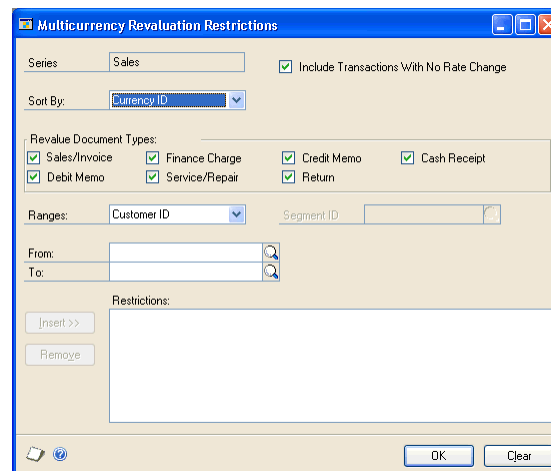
Multicurrency Revaluation Restrictions

Series Sales

Include Transactions With No Rate Change

Sort By: Currency ID

Revalue Document Types:

Sales/Invoice
Finance Charge
Credit Memo
Cash Receipt
Debit Memo
Service/Repair
Return

Ranges: Customer ID

Segment ID

From:

To:

Restrictions:

Insert >>

Remove

OK

Clear